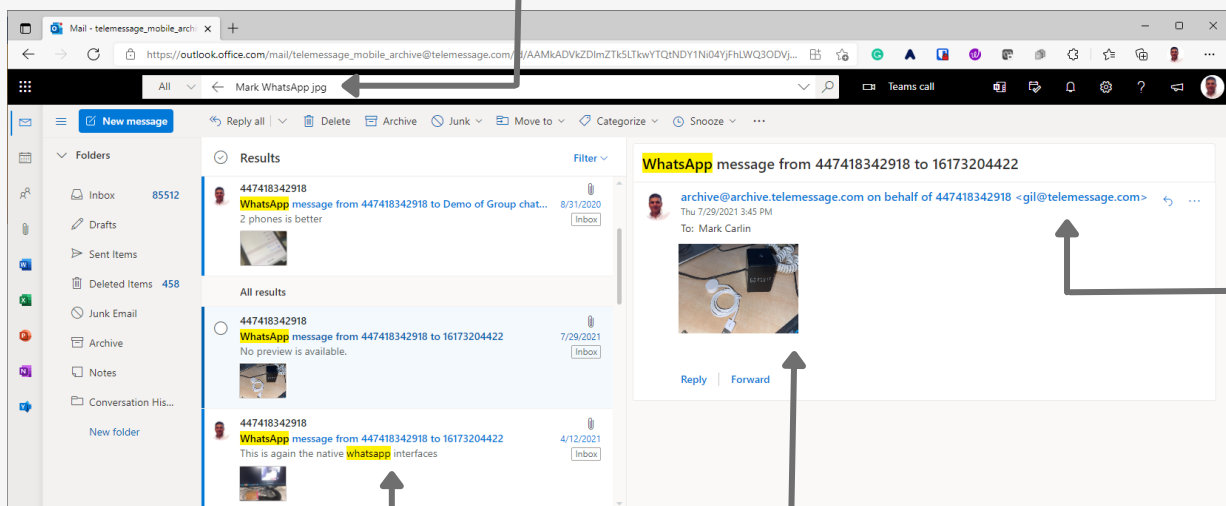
Mail - telemessage_mobile_archi ×
+

https://outlook.office.com/mail/telemessage_mobile_archive@telemessage.com/id/AAMkADVkZDlmZTk5LTkwYTQtNDY1Ni04YjFhLWQ3ODVj...

All
Mark WhatsApp jpg
Teams call

New message
Reply all
Delete
Archive
Junk
Move to
Categorize
Snooze
...

Folders
Inbox 85512
Drafts
Sent Items
Deleted Items 458
Junk Email
Archive
Notes
Conversation His...
New folder

Results
Filter

447418342918
WhatsApp message from 447418342918 to Demo of Group chat...
8/31/2020
2 phones is better
Inbox

All results

447418342918
WhatsApp message from 447418342918 to 16173204422
7/29/2021
No preview is available.
Inbox

447418342918
WhatsApp message from 447418342918 to 16173204422
4/12/2021
This is again the native whatsapp interfaces
Inbox

WhatsApp message from 447418342918 to 16173204422

archive@archive.telemessage.com on behalf of 447418342918 <gil@telemessage.com>
Thu 7/29/2021 3:45 PM
To: Mark Carlin

Reply
Forward